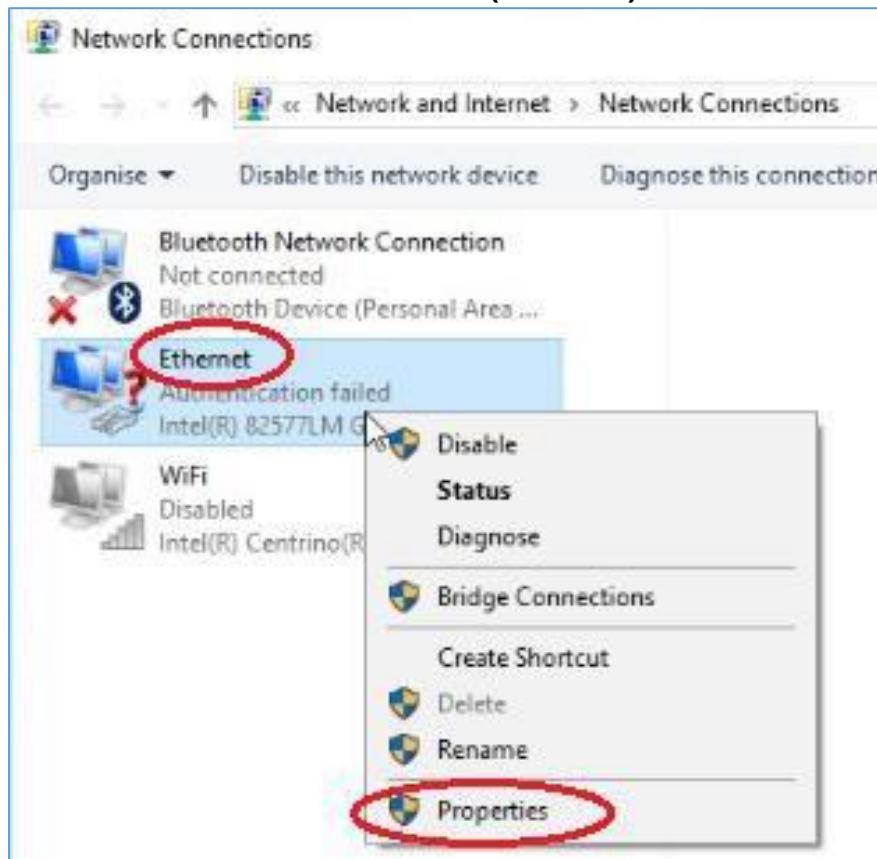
Network Connections

« Network and Internet › Network Connections

Organise ▾ Disable this network device Diagnose this connection

Bluetooth Network Connection
Not connected
Bluetooth Device (Personal Area ...

Ethernet
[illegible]ication failed
Intel(R) 82577LM G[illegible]

WiFi
Disabled
Intel(R) Centrino(R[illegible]

Disable
Status
Diagnose
Bridge Connections
Create Shortcut
Delete
Rename
Properties